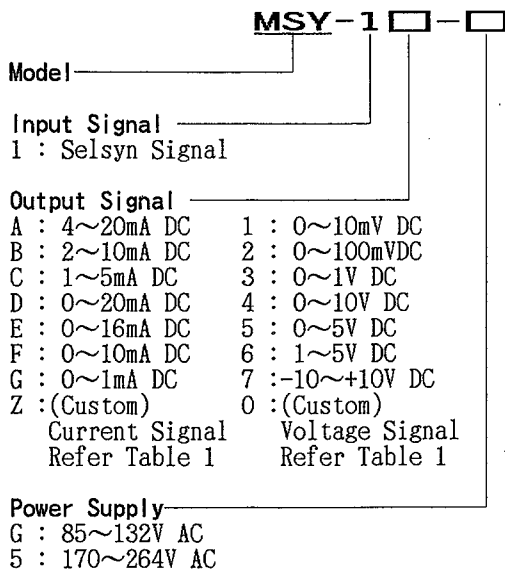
MSY-1□-□

Model

Input Signal
1 : Selsyn Signal

Output Signal
A : 4～20mA DC
B : 2～10mA DC
C : 1～5mA DC
D : 0～20mA DC
E : 0～16mA DC
F : 0～10mA DC
G : 0～1mA DC
Z :(Custom)
Current Signal
Refer Table 1

1 : 0～10mV DC
2 : 0～100mVDC
3 : 0～1V DC
4 : 0～10V DC
5 : 0～5V DC
6 : 1～5V DC
7 :-10～+10V DC
0 :(Custom)
Voltage Signal
Refer Table 1

Power Supply
G : 85～132V AC
5 : 170～264V AC